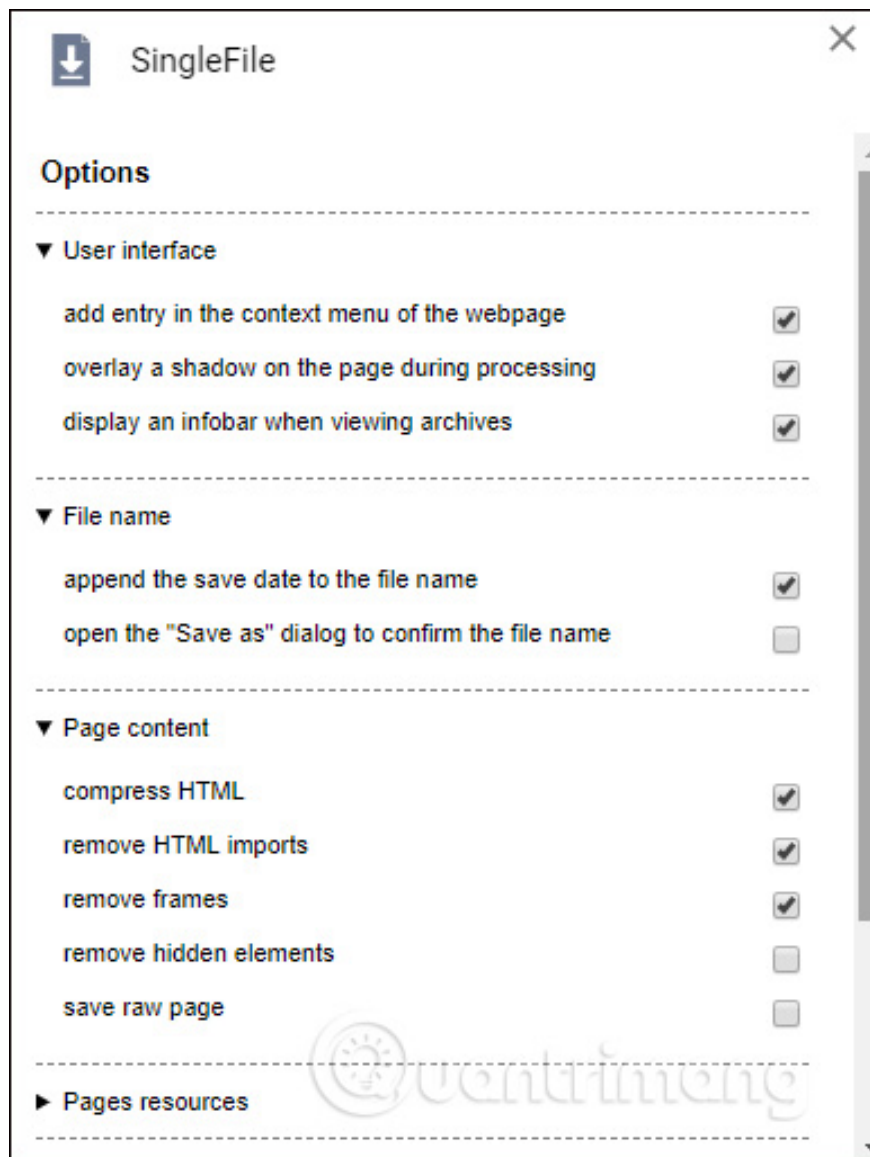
SingleFile

×

Options

▼ User interface

add entry in the context menu of the webpage

overlay a shadow on the page during processing

display an infobar when viewing archives

▼ File name

append the save date to the file name

open the "Save as" dialog to confirm the file name

▼ Page content

compress HTML

remove HTML imports

remove frames

remove hidden elements

save raw page

▶ Pages resources

Quantrimang